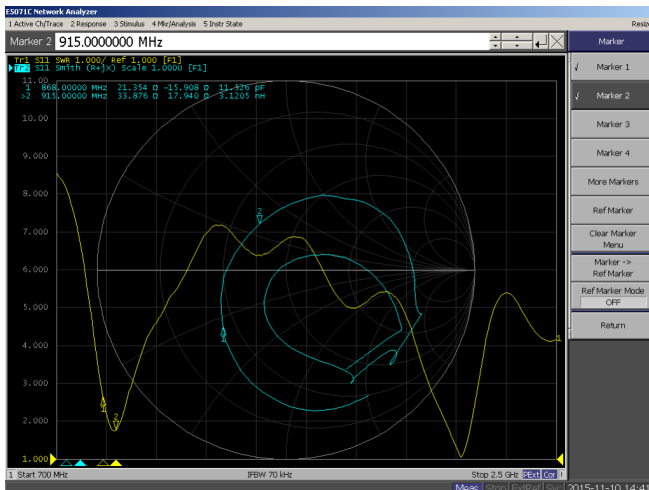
E5071C Network Analyzer

1 Active Ch/Trace 2 Response 3 Stimulus 4 Mkr/Analysis 5 Instr State

Resiz

Marker 2 915.0000000 MHz

Marker

Tr1 S11 SWR 1.000/ Ref 1.000 [F1]
Tr2 S11 Smith (R+jX) Scale 1.000U [F1]

11.00

1 868.00000 MHz 21.354 Ω -15.908 Ω 11.526 pF
>2 915.00000 MHz 33.876 Ω 17.940 Ω 3.1205 nH

10.00
9.000
8.000
7.000
6.000
5.000
4.000
3.000
2.000
1.000

1
2
1
2
1

√ Marker 1
√ Marker 2
Marker 3
Marker 4
More Markers
Ref Marker
Clear Marker Menu
Marker -> Ref Marker
Ref Marker Mode
OFF
Return

1 Start 700 MHz

IFBW 70 kHz

Stop 2.5 GHz

Meas Stop ExtRef Svc 2015-11-10 14:4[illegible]